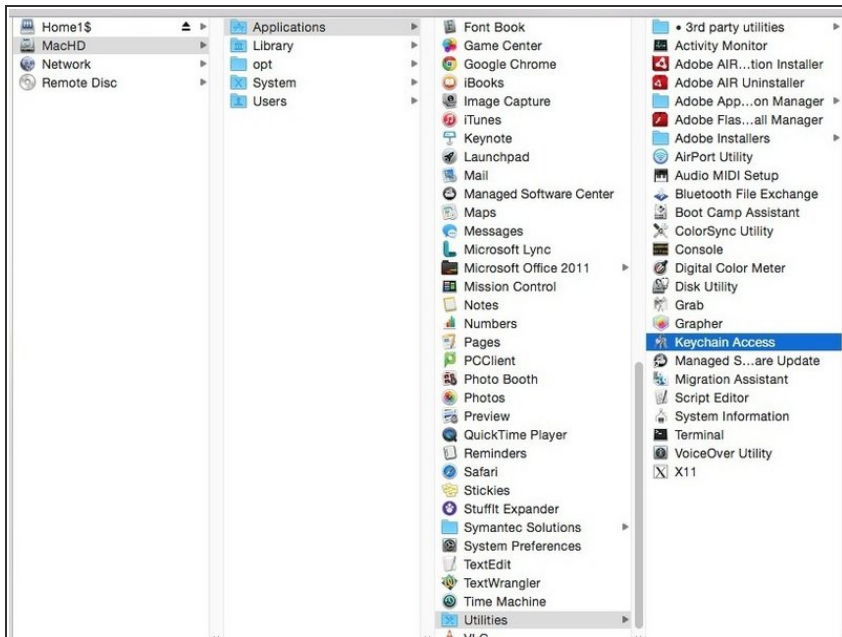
Home1$
MacHD
Network
Remote Disc

Applications
Library
opt
System
Users

Font Book
Game Center
Google Chrome
iBooks
Image Capture
iTunes
Keynote
Launchpad
Mail
Managed Software Center
Maps
Messages
Microsoft Lync
Microsoft Office 2011
Mission Control
Notes
Numbers
Pages
PCClient
Photo Booth
Photos
Preview
QuickTime Player
Reminders
Safari
Stickies
StuffIt Expander
Symantec Solutions
System Preferences
TextEdit
TextWrangler
Time Machine
Utilities
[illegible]

• 3rd party utilities
Activity Monitor
Adobe AIR...tion Installer
Adobe AIR Uninstaller
Adobe App...on Manager
Adobe Flas...all Manager
Adobe Installers
AirPort Utility
Audio MIDI Setup
Bluetooth File Exchange
Boot Camp Assistant
ColorSync Utility
Console
Digital Color Meter
Disk Utility
Grab
Grapher
Keychain Access
Managed S...are Update
Migration Assistant
Script Editor
System Information
Terminal
VoiceOver Utility
X11